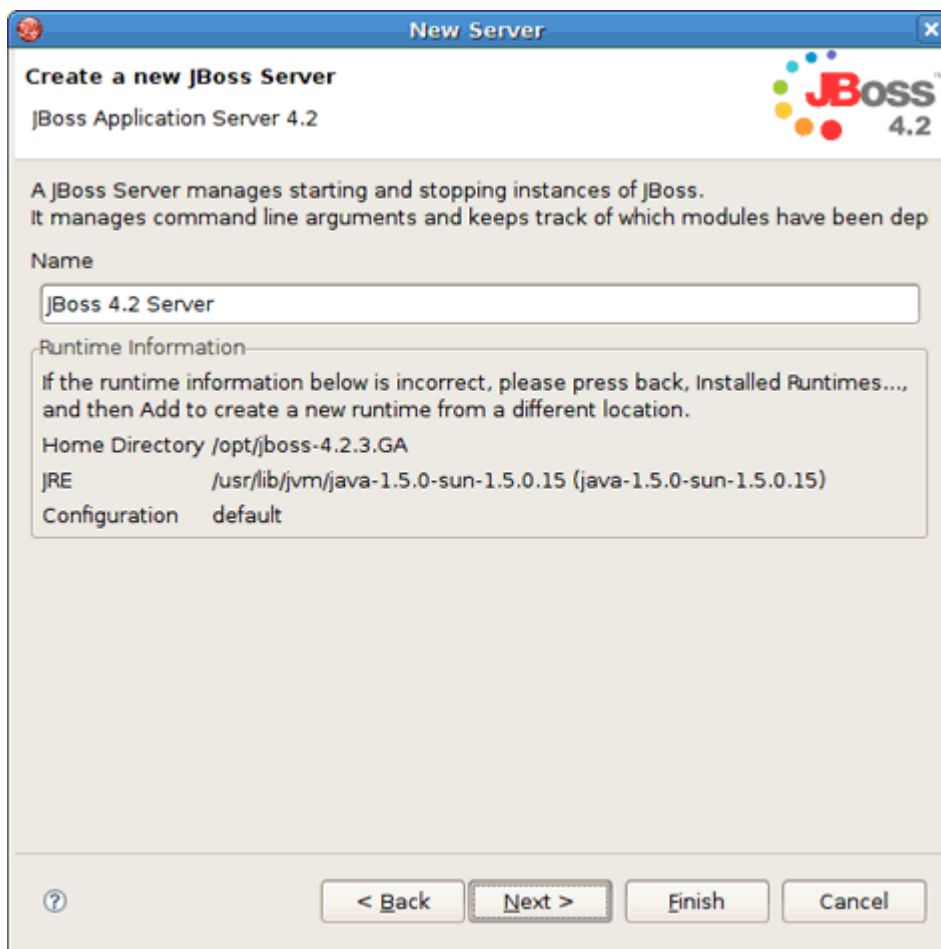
New Server

Create a new JBoss Server

JBoss Application Server 4.2

JBoss 4.2

A JBoss Server manages starting and stopping instances of JBoss.
It manages command line arguments and keeps track of which modules have been dep

Name

JBoss 4.2 Server

Runtime Information

If the runtime information below is incorrect, please press back, Installed Runtimes..., and then Add to create a new runtime from a different location.

Home Directory /opt/jboss-4.2.3.GA

JRE /usr/lib/jvm/java-1.5.0-sun-1.5.0.15 (java-1.5.0-sun-1.5.0.15)

Configuration default

< Back

Next >

Finish

Cancel